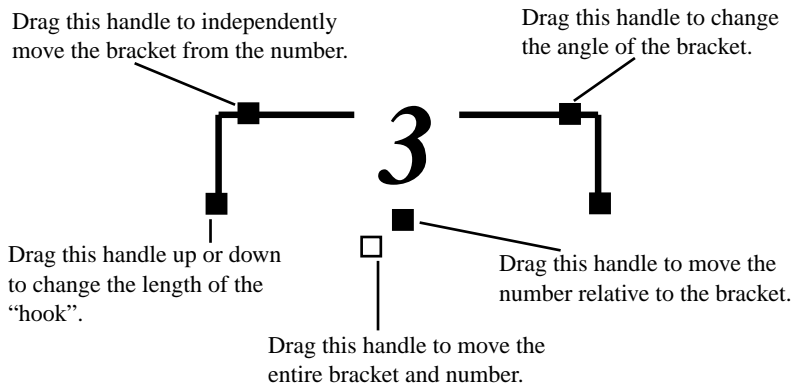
Drag this handle to independently move the bracket from the number.

Drag this handle to change the angle of the bracket.

3

Drag this handle up or down to change the length of the "hook".

Drag this handle to move the number relative to the bracket.

Drag this handle to move the entire bracket and number.